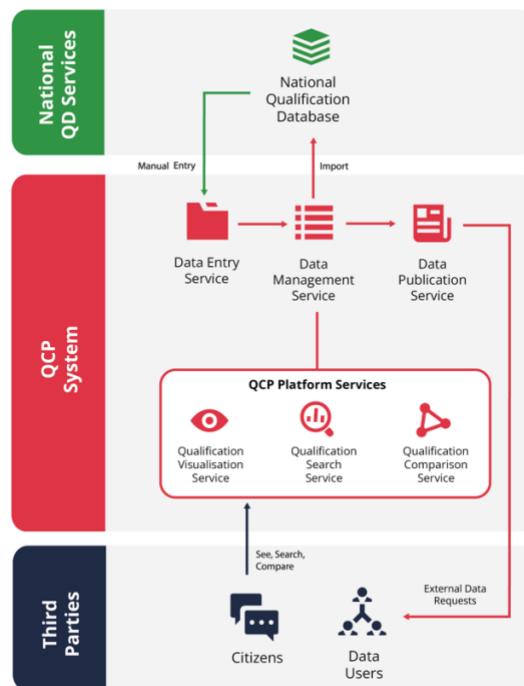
National QD Services

National Qualification Database

Manual Entry

Import

QCP System

Data Entry Service

Data Management Service

Data Publication Service

QCP Platform Services

Qualification Visualisation Service

Qualification Search Service

Qualification Comparison Service

Third Parties

See, Search, Compare

External Data Requests

Citizens

Data Users